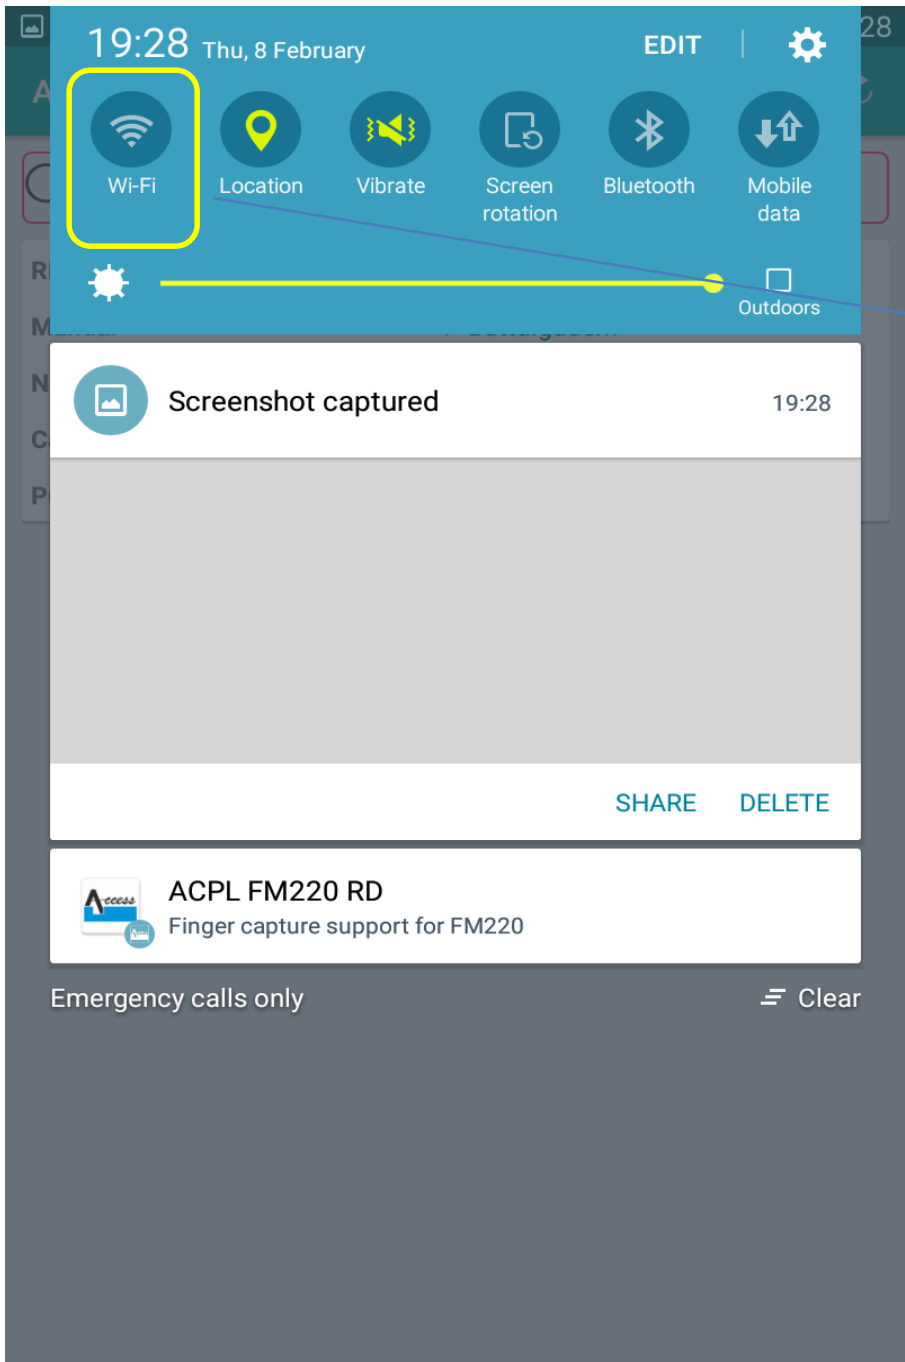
19:28 Thu, 8 February

EDIT

Wi-Fi

Location

Vibrate

Screen rotation

Bluetooth

Mobile data

Outdoors

Screenshot captured

19:28

SHARE

DELETE

ACPL FM220 RD

Finger capture support for FM220

Emergency calls only

Clear